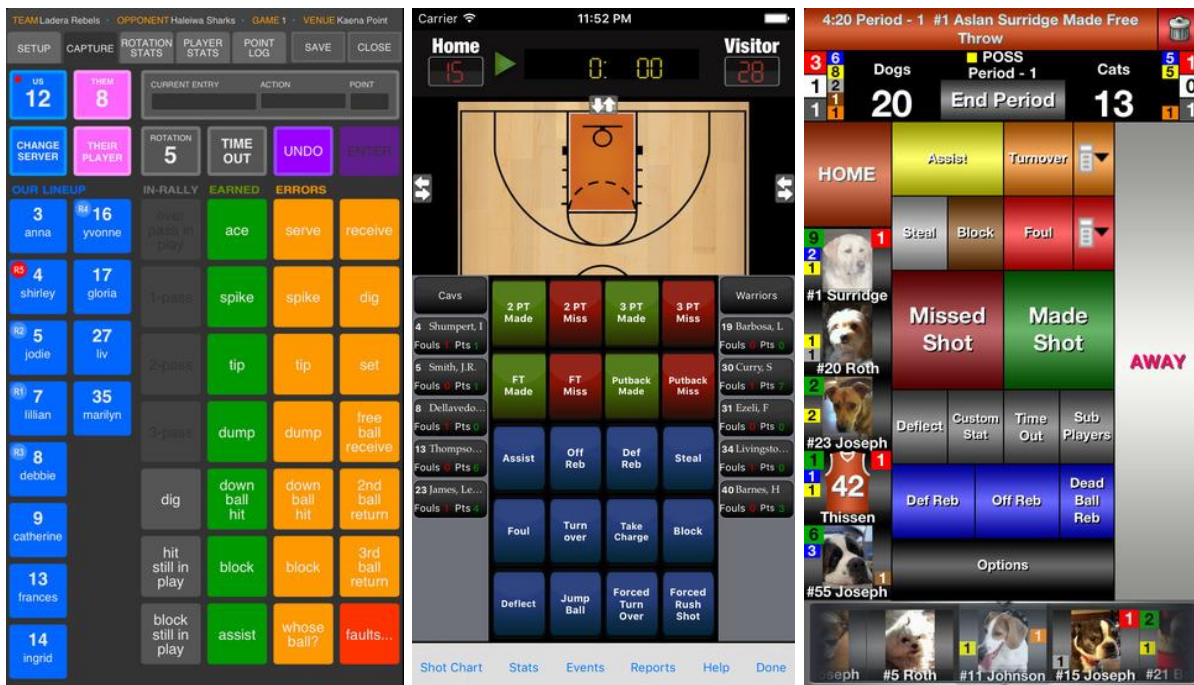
TEAM Ladera Rebels OPPONENT Haleiwa Sharks GAME 1 VENUE Kaena Point

SETUP CAPTURE ROTATION STATS PLAYER STATS POINT LOG SAVE CLOSE

US 12 THEM 8

CURRENT ENTRY ACTION POINT

CHANGE SERVER THEIR PLAYER ROTATION 5 TIME OUT UNDO ENTER

OUR LINEUP IN-RALLY EARNED ERRORS

3 anna R4 16 yvonne over pass in play ace serve receive

R5 4 shirley 17 gloria 1-pass spike spike dig

R2 5 jodie 27 liv 2-pass tip tip set

R1 7 lillian 35 marilyn 3-pass dump dump free ball receive

R3 8 debbie dig down ball hit down ball hit 2nd ball return

9 catherine hit still in play block block 3rd ball return

13 frances

14 ingrid block still in play assist whose ball? faults...

Carrier 11:52 PM

Home 15 0: 00 Visitor 28

Cavs Warriors

4 Shumpert, I Fouls 1 Pts 1
5 Smith, J.R. Fouls 0 Pts 1
8 Dellavedo... Fouls 1 Pts 0
13 Thompso... Fouls 1 Pts 8
23 James, Le... Fouls 1 Pts 4

2 PT Made 2 PT Miss 3 PT Made 3 PT Miss
FT Made FT Miss Putback Made Putback Miss
Assist Off Reb Def Reb Steal
Foul Turn over Take Charge Block
Deflect Jump Ball Forced Turn Over Forced Rush Shot

19 Barbosa, L Fouls 0 Pts 0
30 Curry, S Fouls 1 Pts 7
31 Ezeli, F Fouls 1 Pts 0
34 Livingsto... Fouls 1 Pts 0
40 Barnes, H Fouls 0 Pts 3

Shot Chart Stats Events Reports Help Done

4:20 Period - 1 #1 Aslan Surridge Made Free Throw

3 6 8 1 2 1 1 POSS Period - 1 Dogs 20 End Period Cats 13 5 5 1 0 1 1

HOME Assist Turnover
Steal Block Foul
9 1 2 1 #1 Surridge
Missed Shot Made Shot AWAY
1 1 #20 Roth
2 2 #23 Joseph
Deflect Custom Stat Time Out Sub Players
1 1 1 42 Thissen
Def Reb Off Reb Dead Ball Reb
6 3 1 #55 Joseph
Options

oseph 1 #5 Roth 1 #11 Johnson 1 2 1 #15 Joseph #21 B